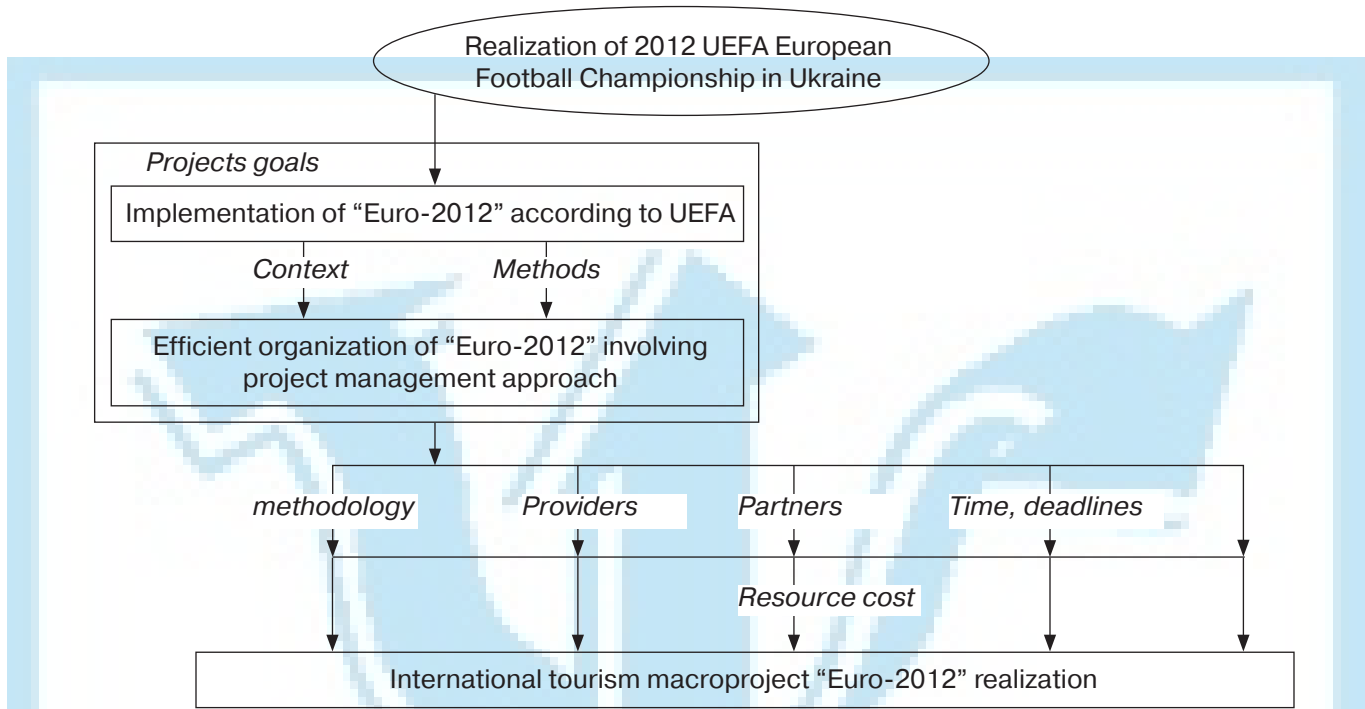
Realization of 2012 UEFA European Football Championship in Ukraine

Projects goals

Implementation of "Euro-2012" according to UEFA

Context

Methods

Efficient organization of "Euro-2012" involving project management approach

methodology

Providers

Partners

Time, deadlines

Resource cost

International tourism macroproject "Euro-2012" realization